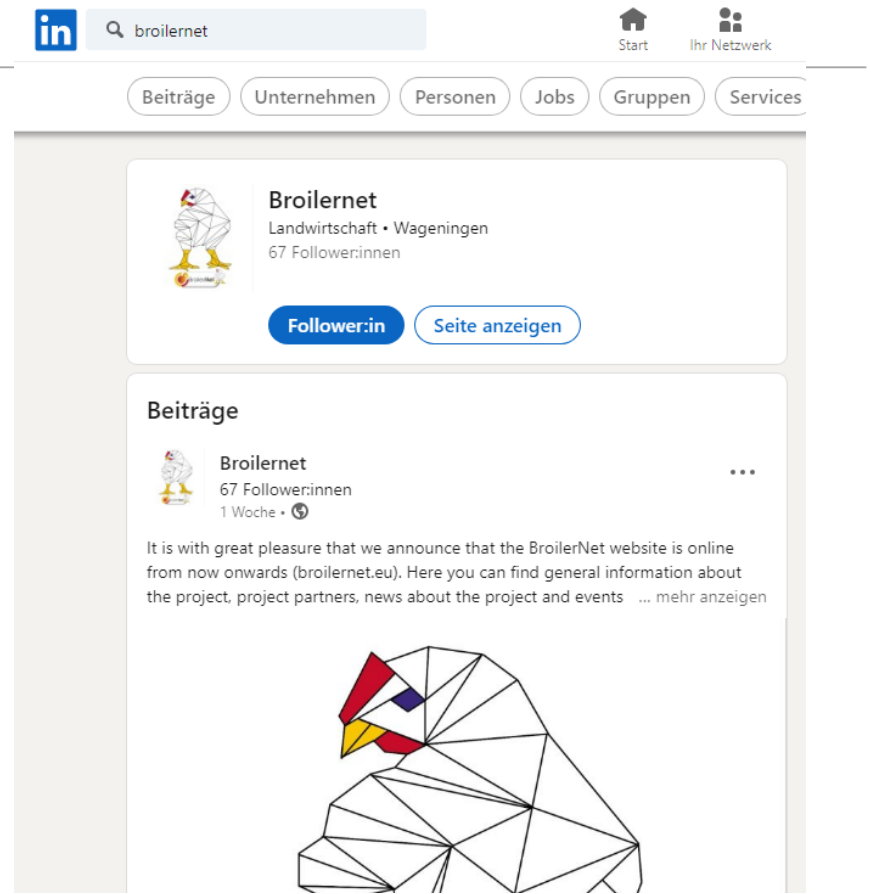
in broilernet

Start

Ihr Netzwerk

Beiträge Unternehmen Personen Jobs Gruppen Services

Broilernet
Landwirtschaft • Wageningen
67 Follower:innen

Follower:in Seite anzeigen

Beiträge

Broilernet
67 Follower:innen
1 Woche •

It is with great pleasure that we announce that the BroilerNet website is online from now onwards (broilernet.eu). Here you can find general information about the project, project partners, news about the project and events ... mehr anzeigen